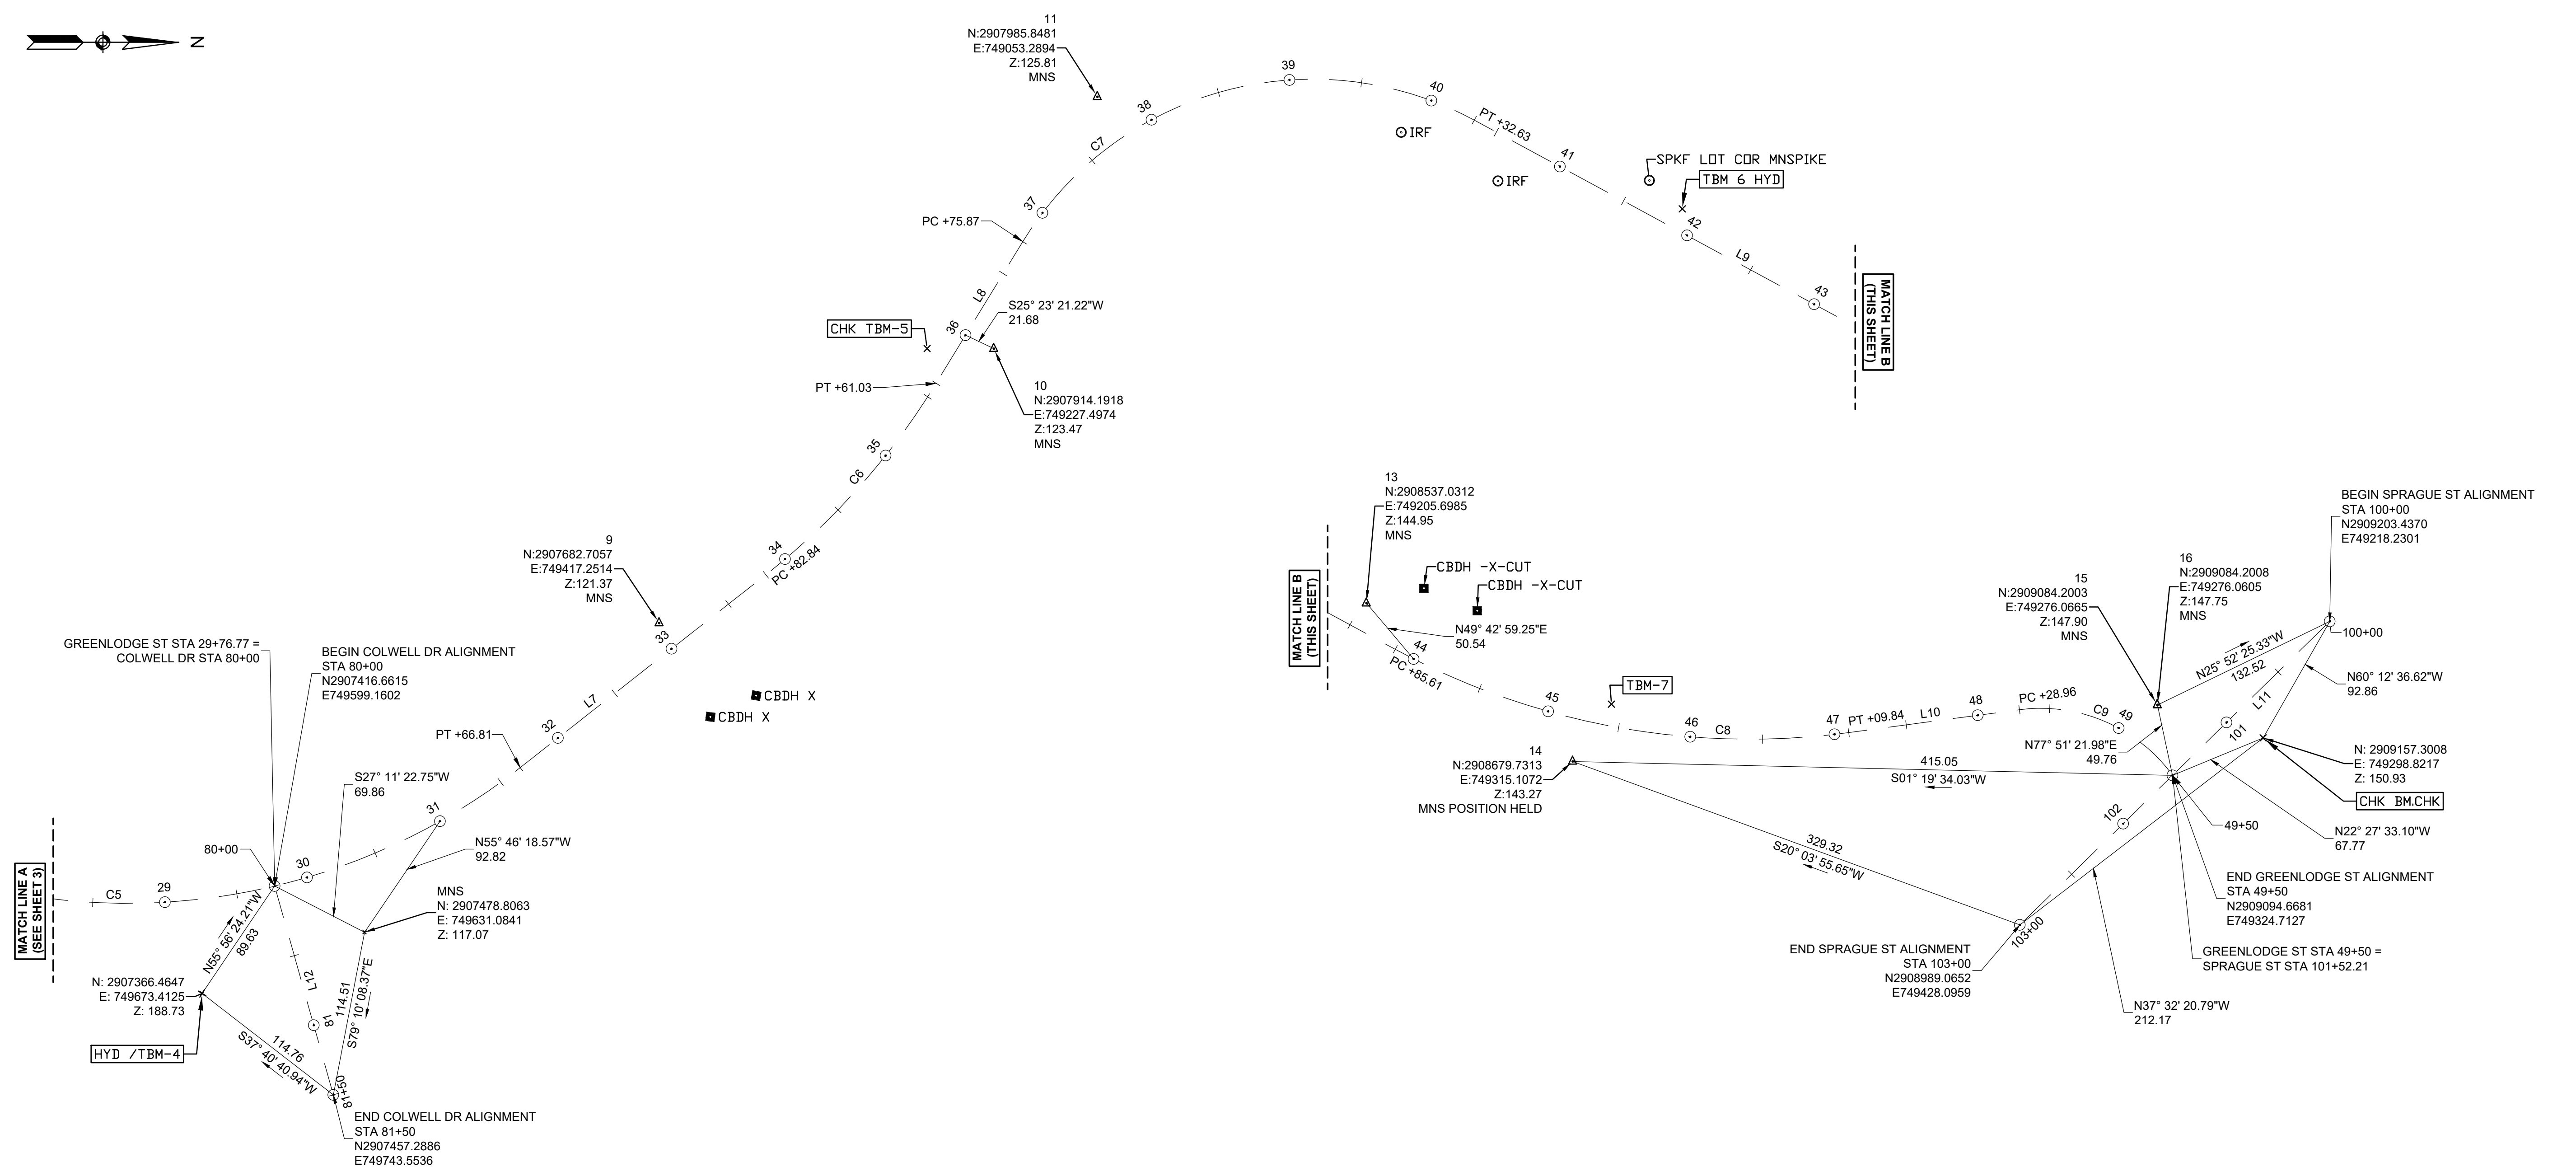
N

11
N:2907985.8481
E:749053.2894
Z:125.81
MNS

39
38
40
C7
IRF
PT +32.63
41
IRF
SPKF LOT COR MNSPIKE
TBM 6 HYD
37
42
PC +75.87
L9
43
MATCH LINE B
(THIS SHEET)
L8
S25° 23' 21.22"W
21.68
CHK TBM-5
36
PT +61.03
10
N:2907914.1918
E:749227.4974
Z:123.47
MNS
35
C6
13
N:2908537.0312
E:749205.6985
Z:144.95
MNS
9
N:2907682.7057
E:749417.2514
Z:121.37
MNS
34
PC +82.84
CBDH -X-CUT
CBDH -X-CUT
MATCH LINE B
(THIS SHEET)
BEGIN SPRAGUE ST ALIGNMENT
STA 100+00
N2909203.4370
E749218.2301
16
N:2909084.2008
E:749276.0605
Z:147.75
MNS
15
N:2909084.2003
E:749276.0665
Z:147.90
MNS
33
N49° 42' 59.25"E
50.54
100+00
N25° 52' 25.33"W
132.52
44
GREENLODGE ST STA 29+76.77 =
COLWELL DR STA 80+00
BEGIN COLWELL DR ALIGNMENT
STA 80+00
N2907416.6615
E749599.1602
CBDH X
CBDH X
PC +85.61
TBM-7
N60° 12' 36.62"W
92.86
L7
45
L11
48
PC +28.96
46
47
PT +09.84
L10
C9
49
C8
101
32
PT +66.81
14
N:2908679.7313
E:749315.1072
Z:143.27
MNS POSITION HELD
N77° 51' 21.98"E
49.76
N: 2909157.3008
E: 749298.8217
Z: 150.93
415.05
S01° 19' 34.03"W
S27° 11' 22.75"W
69.86
CHK BM.CHK
31
49+50
N55° 46' 18.57"W
92.82
102
N22° 27' 33.10"W
67.77
80+00
30
329.32
S20° 03' 55.65"W
MNS
N: 2907478.8063
E: 749631.0841
Z: 117.07
END GREENLODGE ST ALIGNMENT
STA 49+50
N2909094.6681
E749324.7127
C5
29
MATCH LINE A
(SEE SHEET 3)
N55° 56' 24.21"W
89.63
L12
103+00
END SPRAGUE ST ALIGNMENT
STA 103+00
N2908989.0652
E749428.0959
GREENLODGE ST STA 49+50 =
SPRAGUE ST STA 101+52.21
N: 2907366.4647
E: 749673.4125
Z: 188.73
81
114.51
S79° 10' 08.37"E
HYD /TBM-4
N37° 32' 20.79"W
212.17
S37° 40' 40.94"W
114.76
81+50
END COLWELL DR ALIGNMENT
STA 81+50
N2907457.2886
E749743.5536